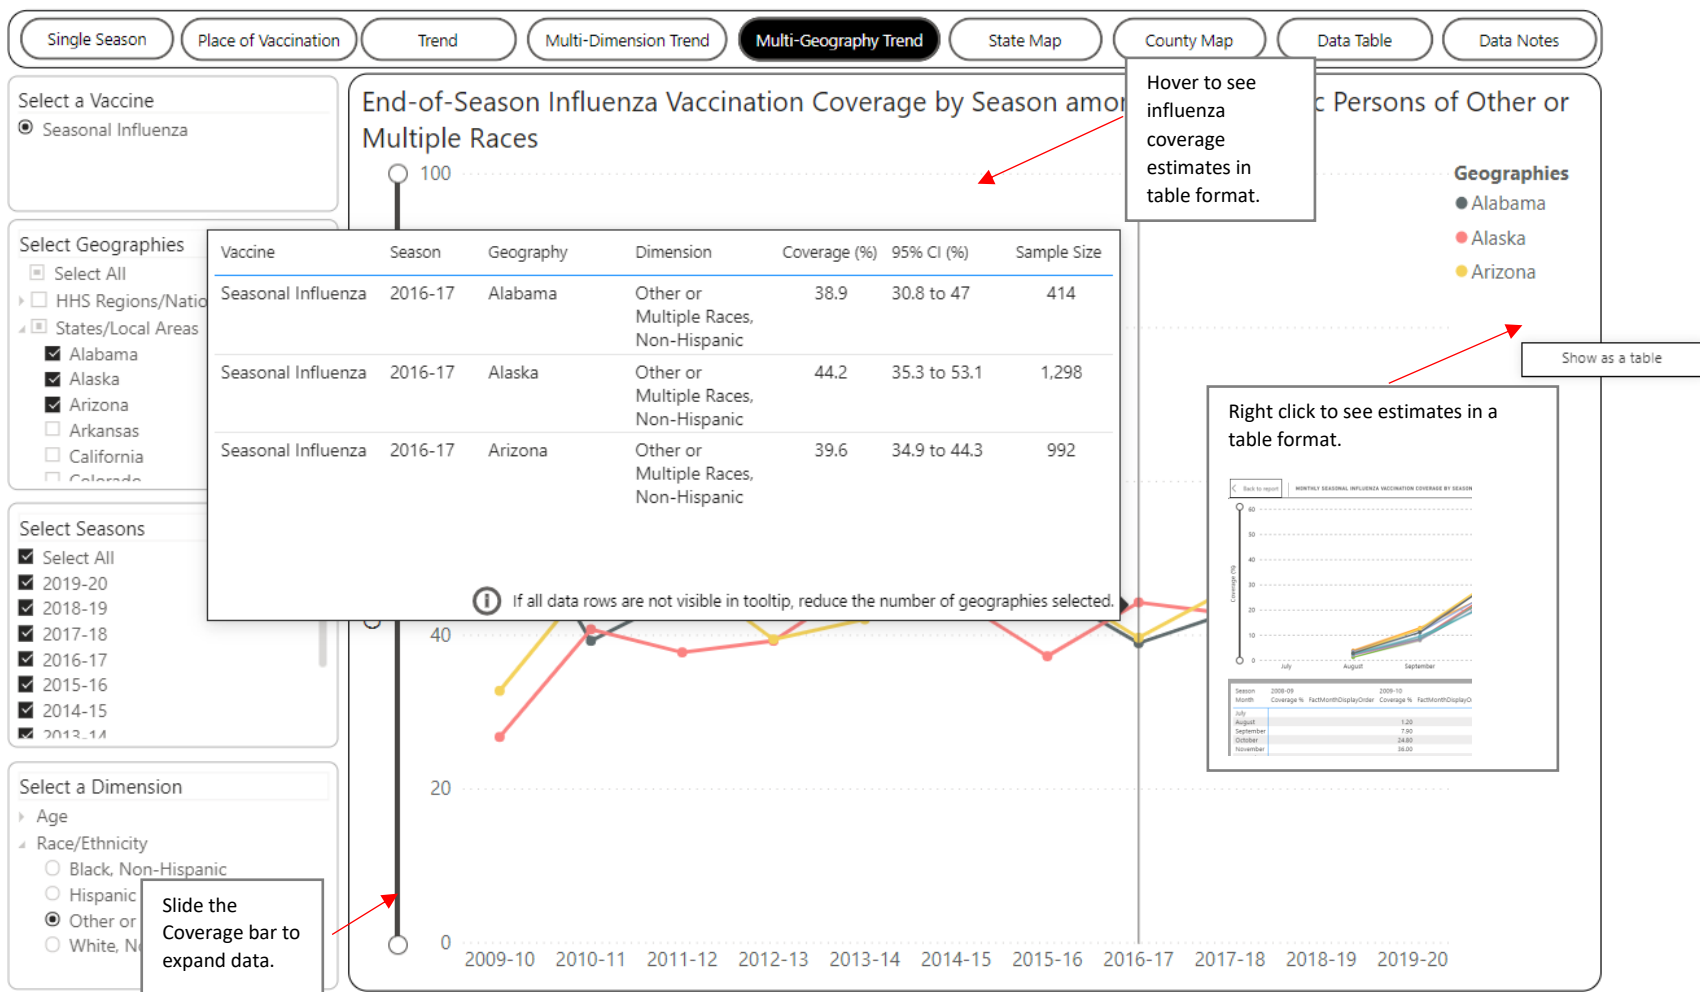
Single Season | Place of Vaccination | Trend | Multi-Dimension Trend | Multi-Geography Trend | State Map | County Map | Data Table | Data Notes

Select a Vaccine
Seasonal Influenza

Select Geographies
Select All
HHS Regions/Natio
States/Local Areas
Alabama
Alaska
Arizona
Arkansas
California
Colorado

Select Seasons
Select All
2019-20
2018-19
2017-18
2016-17
2015-16
2014-15
2013-14

Select a Dimension
Age
Race/Ethnicity
Black, Non-Hispanic
Hispanic
Other or
White, No

Slide the Coverage bar to expand data.

End-of-Season Influenza Vaccination Coverage by Season amo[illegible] Persons of Other or Multiple Races

Hover to see influenza coverage estimates in table format.

Geographies
Alabama
Alaska
Arizona

Show as a table

| Vaccine | Season | Geography | Dimension | Coverage (%) | 95% CI (%) | Sample Size |
|---|---|---|---|---|---|---|
| Seasonal Influenza | 2016-17 | Alabama | Other or Multiple Races, Non-Hispanic | 38.9 | 30.8 to 47 | 414 |
| Seasonal Influenza | 2016-17 | Alaska | Other or Multiple Races, Non-Hispanic | 44.2 | 35.3 to 53.1 | 1,298 |
| Seasonal Influenza | 2016-17 | Arizona | Other or Multiple Races, Non-Hispanic | 39.6 | 34.9 to 44.3 | 992 |

If all data rows are not visible in tooltip, reduce the number of geographies selected.

Right click to see estimates in a table format.

100
40
20
0
2009-10 2010-11 2011-12 2012-13 2013-14 2014-15 2015-16 2016-17 2017-18 2018-19 2019-20